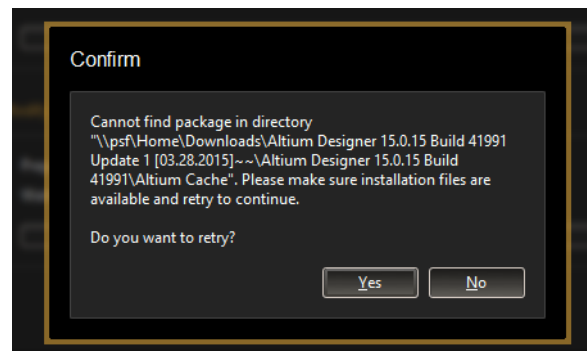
Confirm

Cannot find package in directory "\\psf\Home\Downloads\Altium Designer 15.0.15 Build 41991 Update 1 [03.28.2015]~~\Altium Designer 15.0.15 Build 41991\Altium Cache". Please make sure installation files are available and retry to continue.

Do you want to retry?

Yes
No